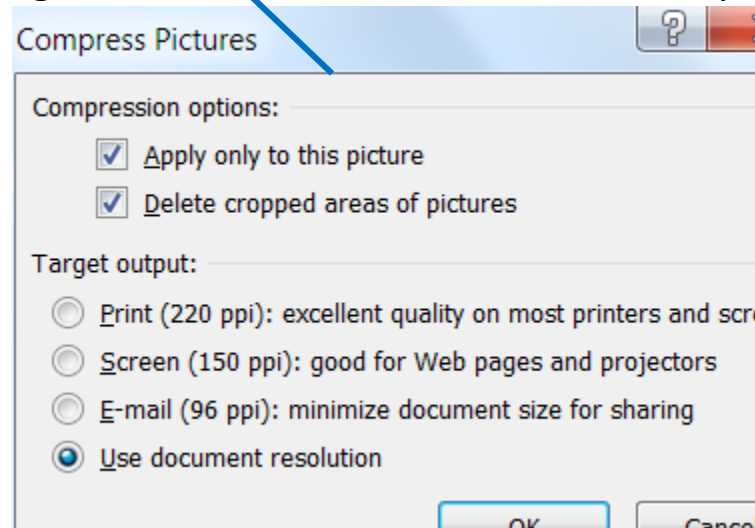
Compress Pictures

?

Compression options:

Apply only to this picture

Delete cropped areas of pictures

Target output:

Print (220 ppi): excellent quality on most printers and scr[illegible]

Screen (150 ppi): good for Web pages and projectors

E-mail (96 ppi): minimize document size for sharing

Use document resolution

OK

Canc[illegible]